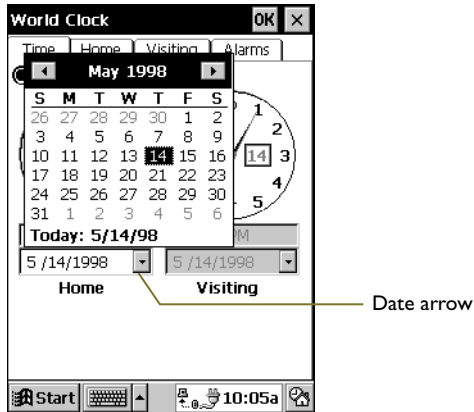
World Clock OK ×

Time Home Visiting Alarms

◀ May 1998 ▶

| S | M | T | W | T | F | S |
|---|---|---|---|---|---|---|
| 26 | 27 | 28 | 29 | 30 | 1 | 2 |
| 3 | 4 | 5 | 6 | 7 | 8 | 9 |
| 10 | 11 | 12 | 13 | 14 | 15 | 16 |
| 17 | 18 | 19 | 20 | 21 | 22 | 23 |
| 24 | 25 | 26 | 27 | 28 | 29 | 30 |
| 31 | 1 | 2 | 3 | 4 | 5 | 6 |

Today: 5/14/98

1 2 14 3 4 5

PM

5 /14/1998 5 /14/1998

Home Visiting

Date arrow

Start 10:05a